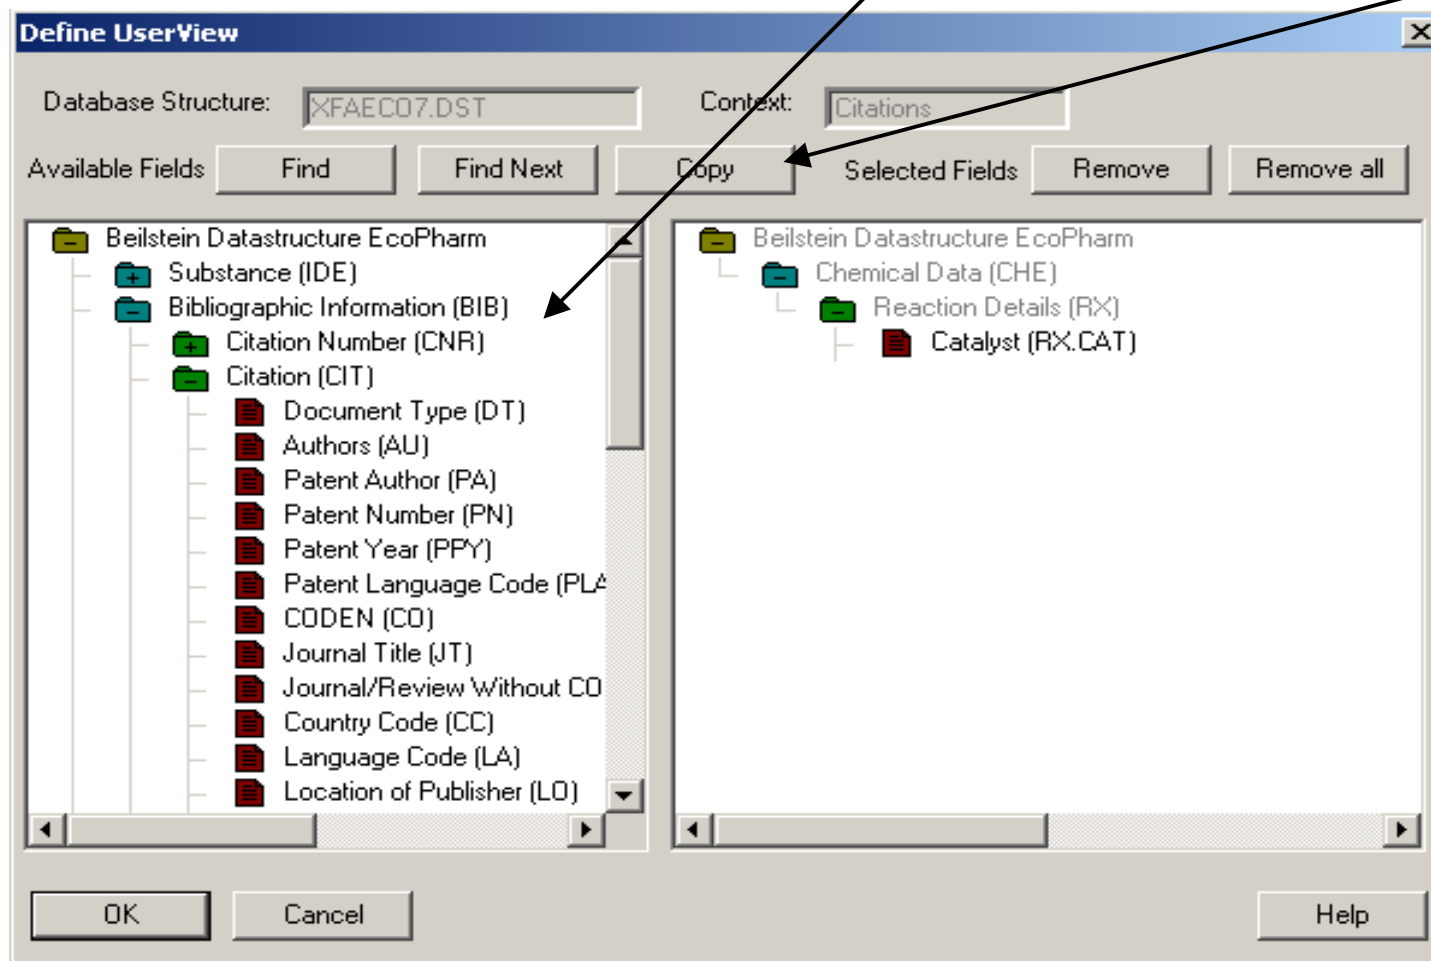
Define UserView

X

Database Structure: XFAEC07.DST

Context: Citations

Available Fields | Find | Find Next | Copy | Selected Fields | Remove | Remove all

Beilstein Datastructure EcoPharm
Substance (IDE)
Bibliographic Information (BIB)
Citation Number (CNR)
Citation (CIT)
Document Type (DT)
Authors (AU)
Patent Author (PA)
Patent Number (PN)
Patent Year (PPY)
Patent Language Code (PL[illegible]
CODEN (CO)
Journal Title (JT)
Journal/Review Without CO
Country Code (CC)
Language Code (LA)
Location of Publisher (LO)

Beilstein Datastructure EcoPharm
Chemical Data (CHE)
Reaction Details (RX)
Catalyst (RX.CAT)

OK | Cancel | Help